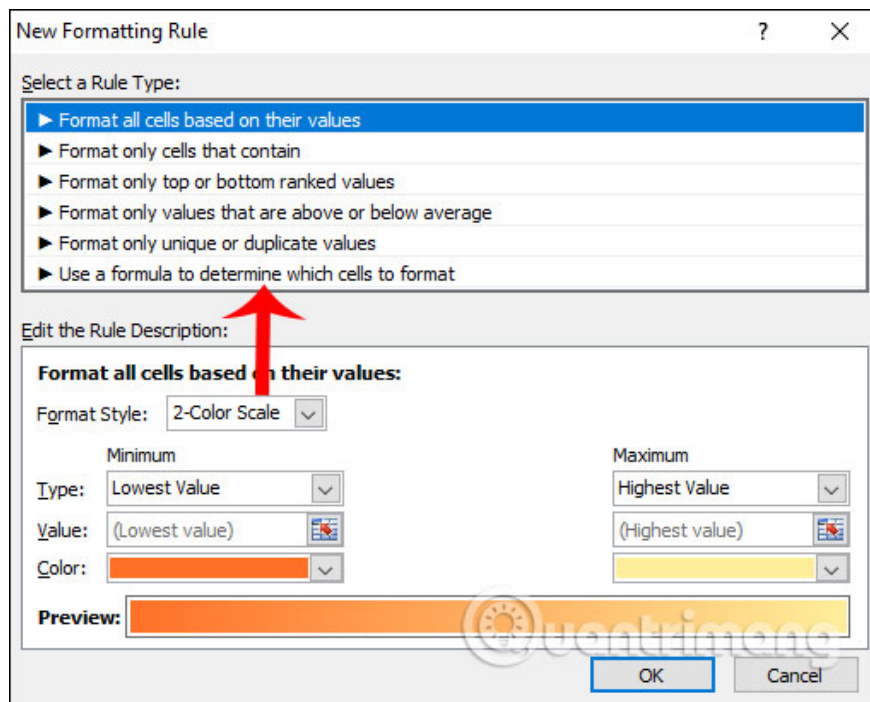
New Formatting Rule

?

Select a Rule Type:

► Format all cells based on their values
► Format only cells that contain
► Format only top or bottom ranked values
► Format only values that are above or below average
► Format only unique or duplicate values
► Use a formula to determine which cells to format

Edit the Rule Description:

Format all cells based on their values:

Format Style: 2-Color Scale

Minimum

Maximum

Type: Lowest Value

Highest Value

Value: (Lowest value)

(Highest value)

Color:

Preview:

Quantrimang

OK

Cancel